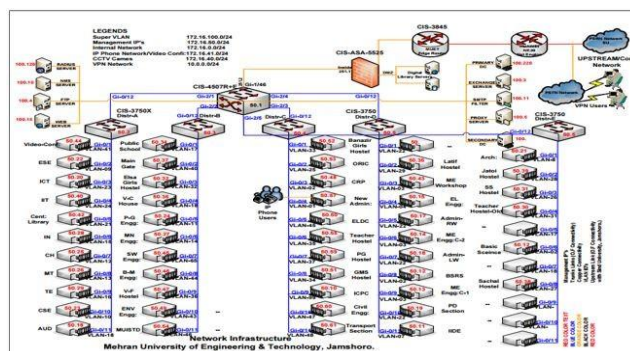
LEGENDS
Super VLAN 172.16.100.0/24
Management IP's 172.16.50.0/24
Internet Network 172.16.60.0/24
IP Phone Network/Video Conf. 172.16.41.0/24
CCTV Camera 172.16.40.0/24
VPN Network 10.0.0.0/24

RADIUS SERVER
DNS SERVER
FTP SERVER
WEB SERVER

CIS-3845
CIS-ASA-5525
CIS-4507R+E
CIS-3750X Distr-A
Distr-B
Distr-C
CIS-3750 Distr-D
CIS-3750 Distr-E

PRIMARY DC
EXCHANGE SERVER
SMTP FILTER
PROXY SERVER
SECONDARY DC

UPSTREAM/Core Network
VPN Users

Video-Conf
ESE
ICT
IIT
Cent. Library
IN
CH
MT
TE
CSE
AUD

Public School
Main Admin
Girls Hostel
V-C House
P-G
MN Engg.
SW Engg.
B-M Engg.
V-F Hostel
Engg. Hostel
MUISTD

Phone Users

Banazir Girls Hostel
ORIC
CRP
New Admin.
ELDC
Teacher Hostel
PG Hostel
GMS Hostel
ICPC
Civil Engg.
Transport Section

Latif Hostel
ME Workshop
EL Engg.
Admin-RW
ME Engg.C-2
Admin-LW
BSRS
ME Engg.C-1
PD Section
IIDE

Arch.
Jatoi Hostel
SS Hostel
Teacher Hostel-Old
Basic Science
Sachal Hostel

Network Infrastructure
Mehran University of Engineering & Technology, Jamshoro.